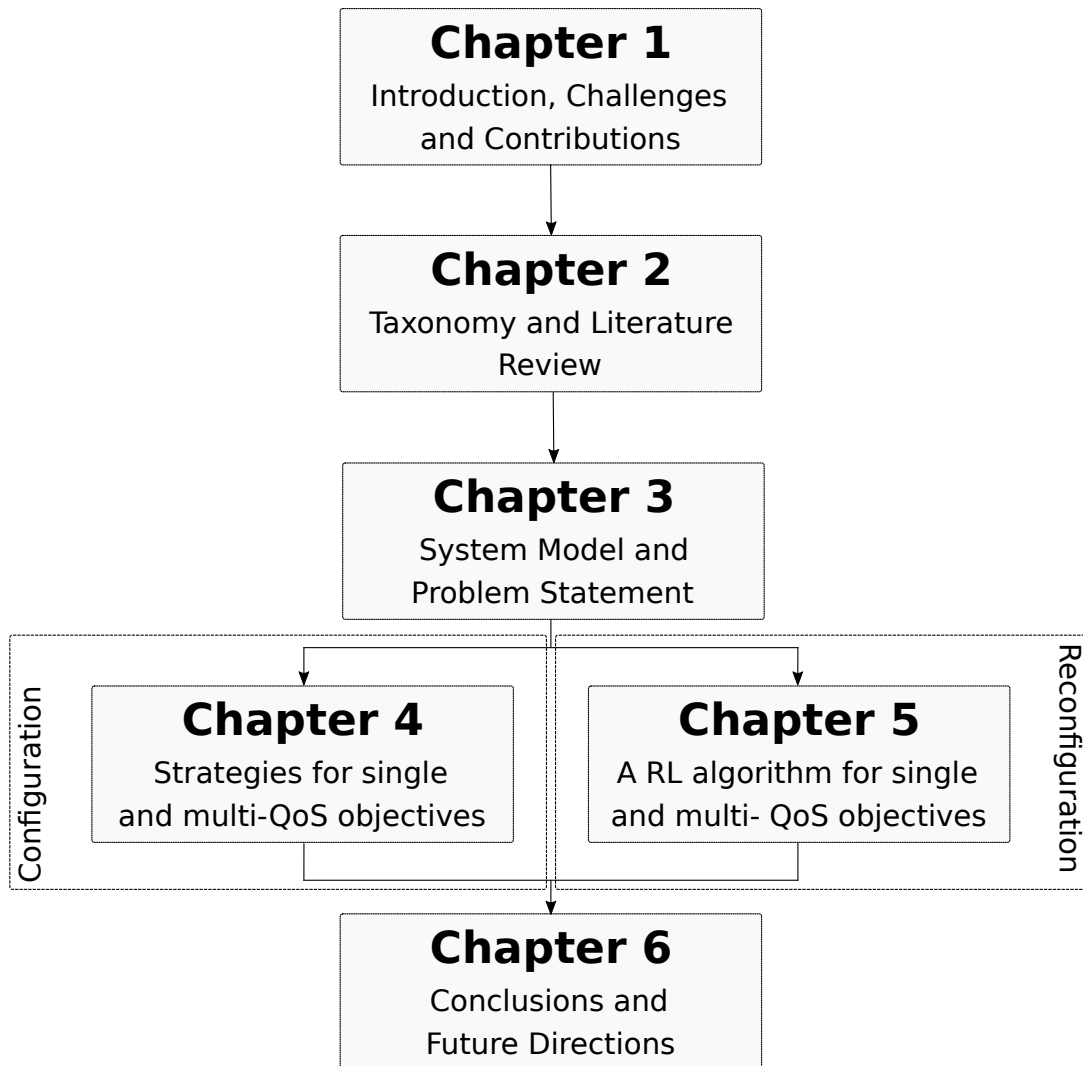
Chapter 1
Introduction, Challenges and Contributions

Chapter 2
Taxonomy and Literature Review

Chapter 3
System Model and Problem Statement

Configuration

Chapter 4
Strategies for single and multi-QoS objectives

Chapter 5
A RL algorithm for single and multi- QoS objectives

Reconfiguration

Chapter 6
Conclusions and Future Directions